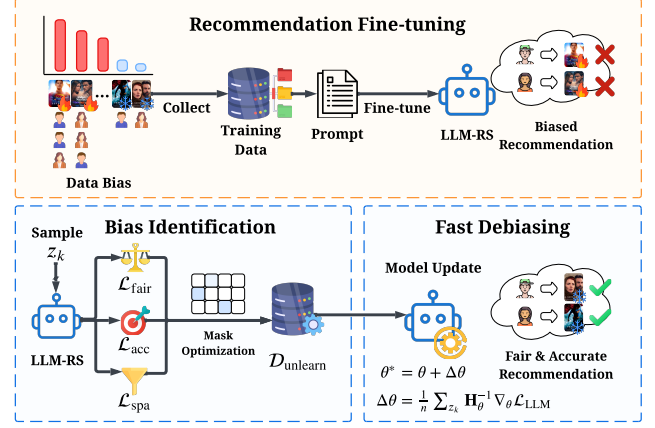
Recommendation Fine-tuning

Collect

Training Data

Prompt

Fine-tune

LLM-RS

Biased Recommendation

Data Bias

Bias Identification

Sample

$z_k$

$\mathcal{L}_{\text{fair}}$

$\mathcal{L}_{\text{acc}}$

$\mathcal{L}_{\text{spa}}$

LLM-RS

Mask Optimization

$\mathcal{D}_{\text{unlearn}}$

Fast Debiasing

Model Update

Fair & Accurate Recommendation

$\theta^* = \theta + \Delta\theta$

$\Delta\theta = \frac{1}{n}\sum_{z_k} \mathbf{H}_\theta^{-1} \nabla_\theta \mathcal{L}_{\text{LLM}}$